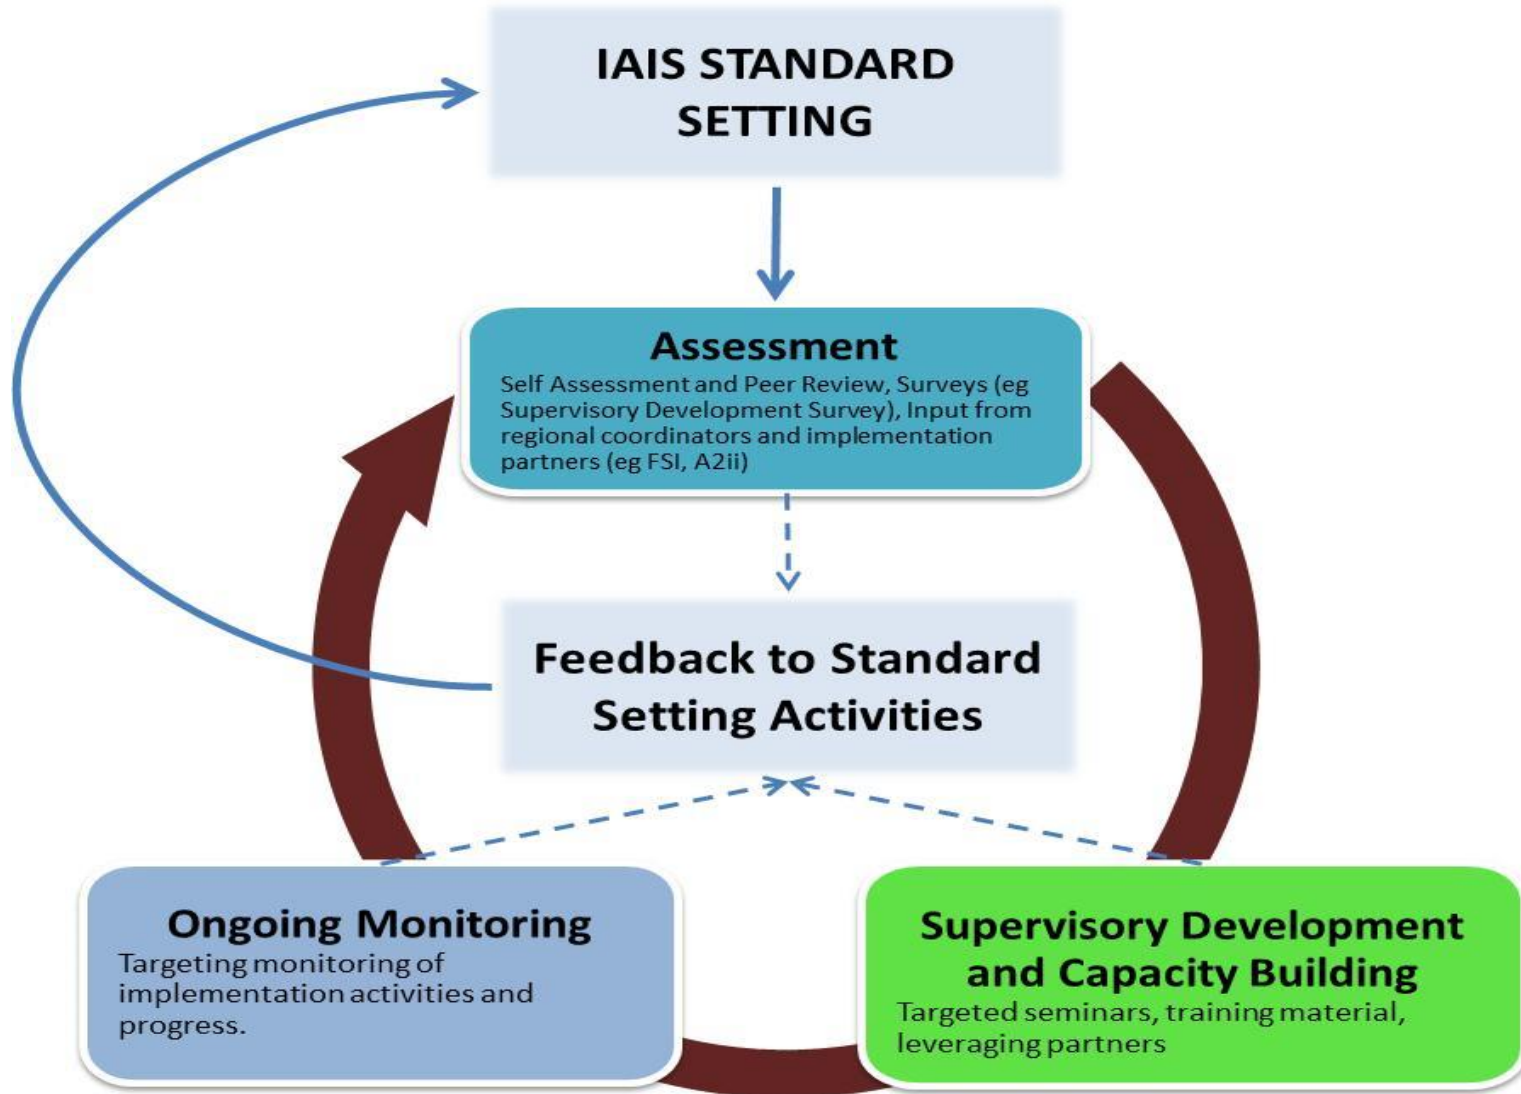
IAIS STANDARD SETTING

Assessment
Self Assessment and Peer Review, Surveys (eg Supervisory Development Survey), Input from regional coordinators and implementation partners (eg FSI, A2ii)

Feedback to Standard Setting Activities

Ongoing Monitoring
Targeting monitoring of implementation activities and progress.

Supervisory Development and Capacity Building
Targeted seminars, training material, leveraging partners